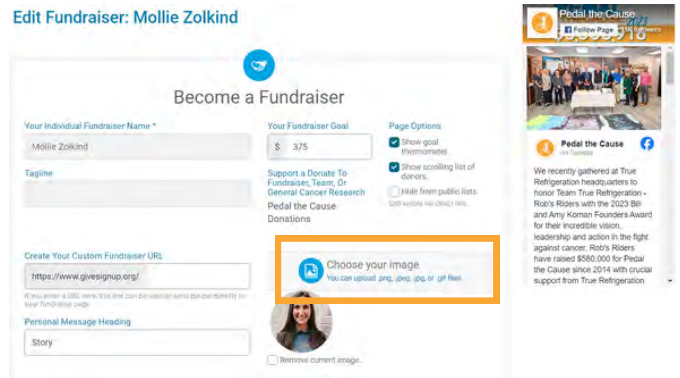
Edit Fundraiser: Mollie Zolkind

Become a Fundraiser

Your Individual Fundraiser Name *

Mollie Zolkind

Your Fundraiser Goal

$ 375

Page Options

Show goal thermometer.

Show scrolling list of donors.

Hide from public lists.

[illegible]

Tagline

Support a Donate To Fundraiser, Team, Or General Cancer Research

Pedal the Cause Donations

Create Your Custom Fundraiser URL

https://www.givesignup.org/

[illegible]

Choose your image

You can upload .png, .jpeg, .jpg, or .gif files.

Personal Message Heading

Story

Remove current image.

Pedal the Cause

Follow Page

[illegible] followers

Pedal the Cause

on Tuesday

We recently gathered at True Refrigeration headquarters to honor Team True Refrigeration - Rob's Riders with the 2023 Bill and Amy Koman Founders Award for their incredible vision, leadership and action in the fight against cancer. Rob's Riders have raised $580,000 for Pedal the Cause since 2014 with crucial support from True Refrigeration